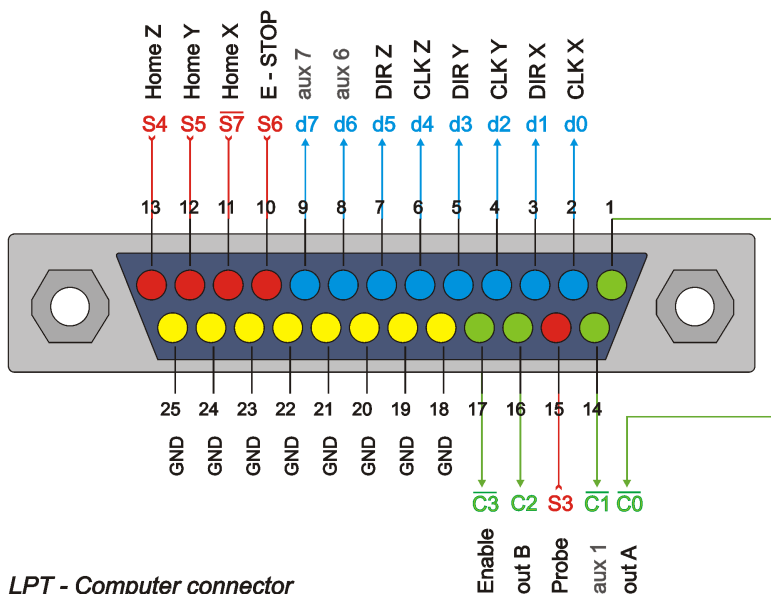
Home Z Home Y Home X E - STOP aux 7 aux 6 DIR Z CLK Z DIR Y CLK Y DIR X CLK X

S4 S5 $\overline{S7}$ S6 d7 d6 d5 d4 d3 d2 d1 d0

13 12 11 10 9 8 7 6 5 4 3 2 1

25 24 23 22 21 20 19 18 17 16 15 14

GND GND GND GND GND GND GND GND

$\overline{C3}$ C2 S3 $\overline{C1}$ $\overline{C0}$

Enable out B Probe aux 1 out A

LPT - Computer connector